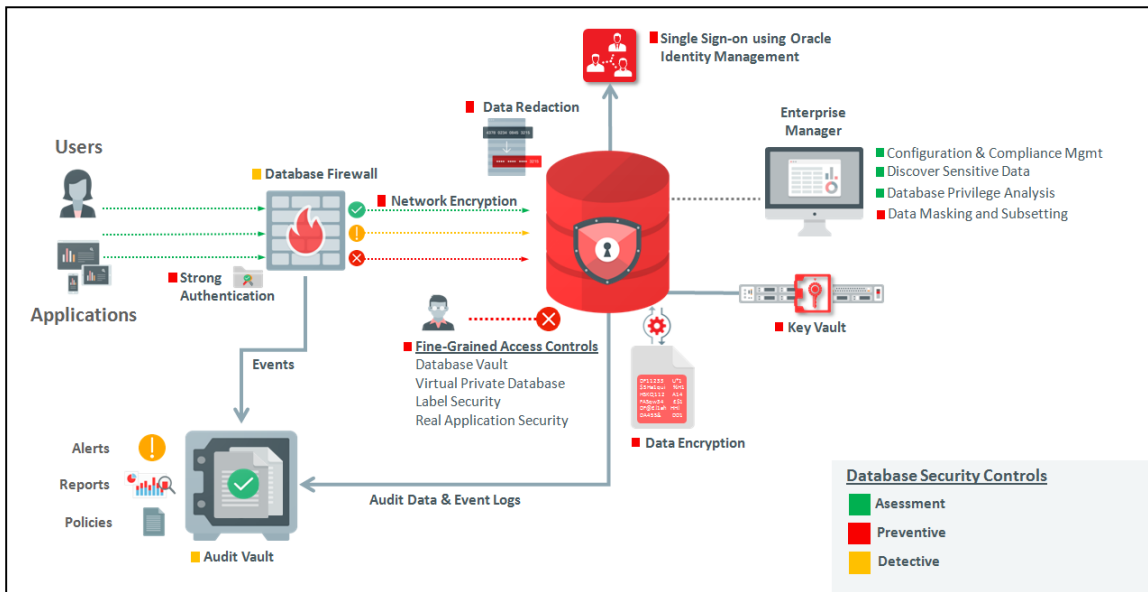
Single Sign-on using Oracle Identity Management

Data Redaction

Enterprise Manager

Configuration & Compliance Mgmt
Discover Sensitive Data
Database Privilege Analysis
Data Masking and Subsetting

Users

Database Firewall

Network Encryption

Strong Authentication

Applications

Key Vault

Fine-Grained Access Controls
Database Vault
Virtual Private Database
Label Security
Real Application Security

Events

Data Encryption

Alerts

Reports

Policies

Audit Vault

Audit Data & Event Logs

Database Security Controls
Asessment
Preventive
Detective